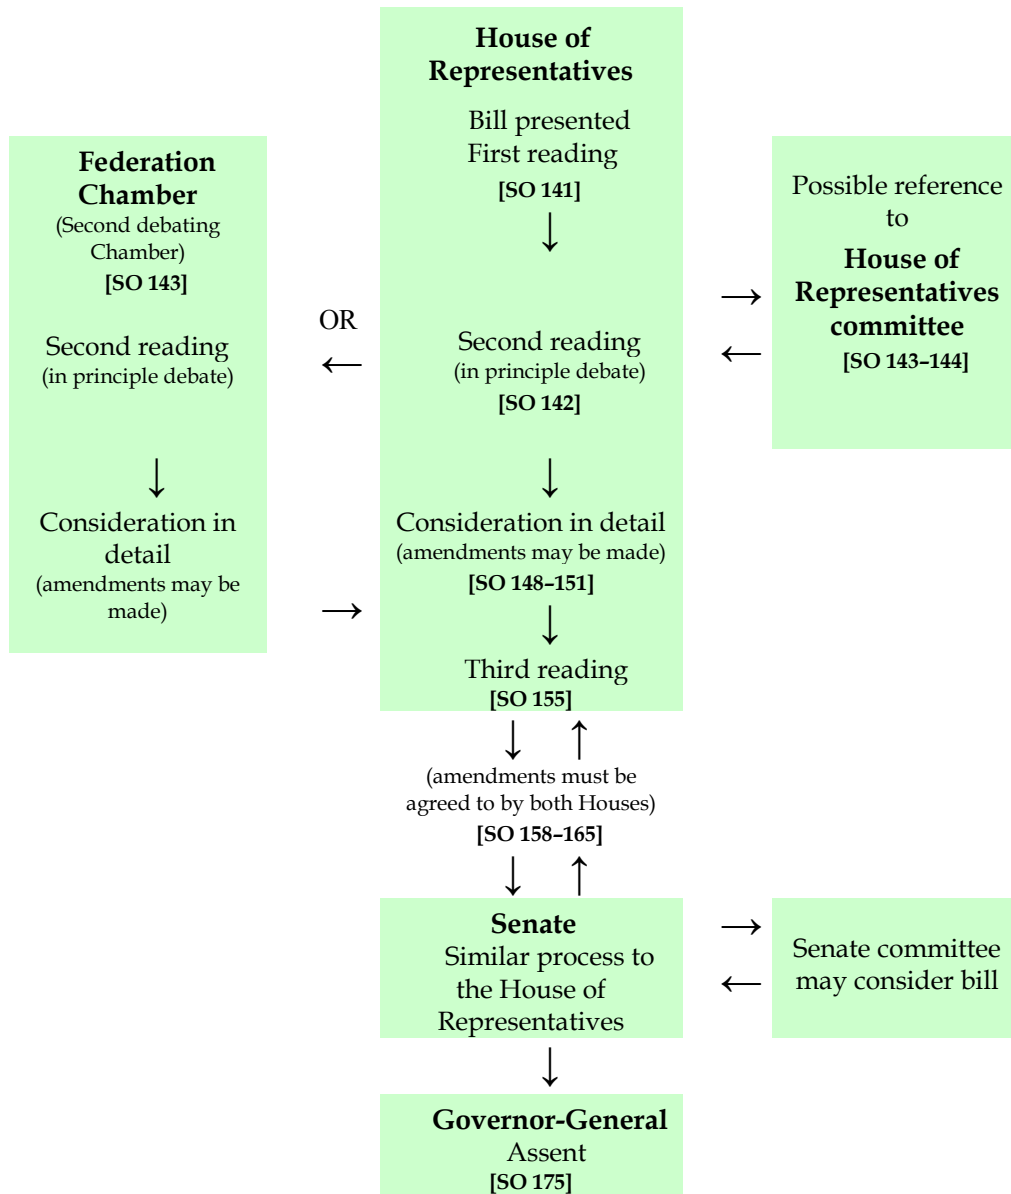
House of Representatives

Bill presented
First reading
[SO 141]

Federation Chamber
(Second debating Chamber)
[SO 143]

Possible reference to
House of Representatives committee
[SO 143–144]

OR

Second reading
(in principle debate)

Second reading
(in principle debate)
[SO 142]

Consideration in detail
(amendments may be made)

Consideration in detail
(amendments may be made)
[SO 148–151]

Third reading
[SO 155]

(amendments must be agreed to by both Houses)
[SO 158–165]

Senate
Similar process to the House of Representatives

Senate committee may consider bill

Governor-General
Assent
[SO 175]